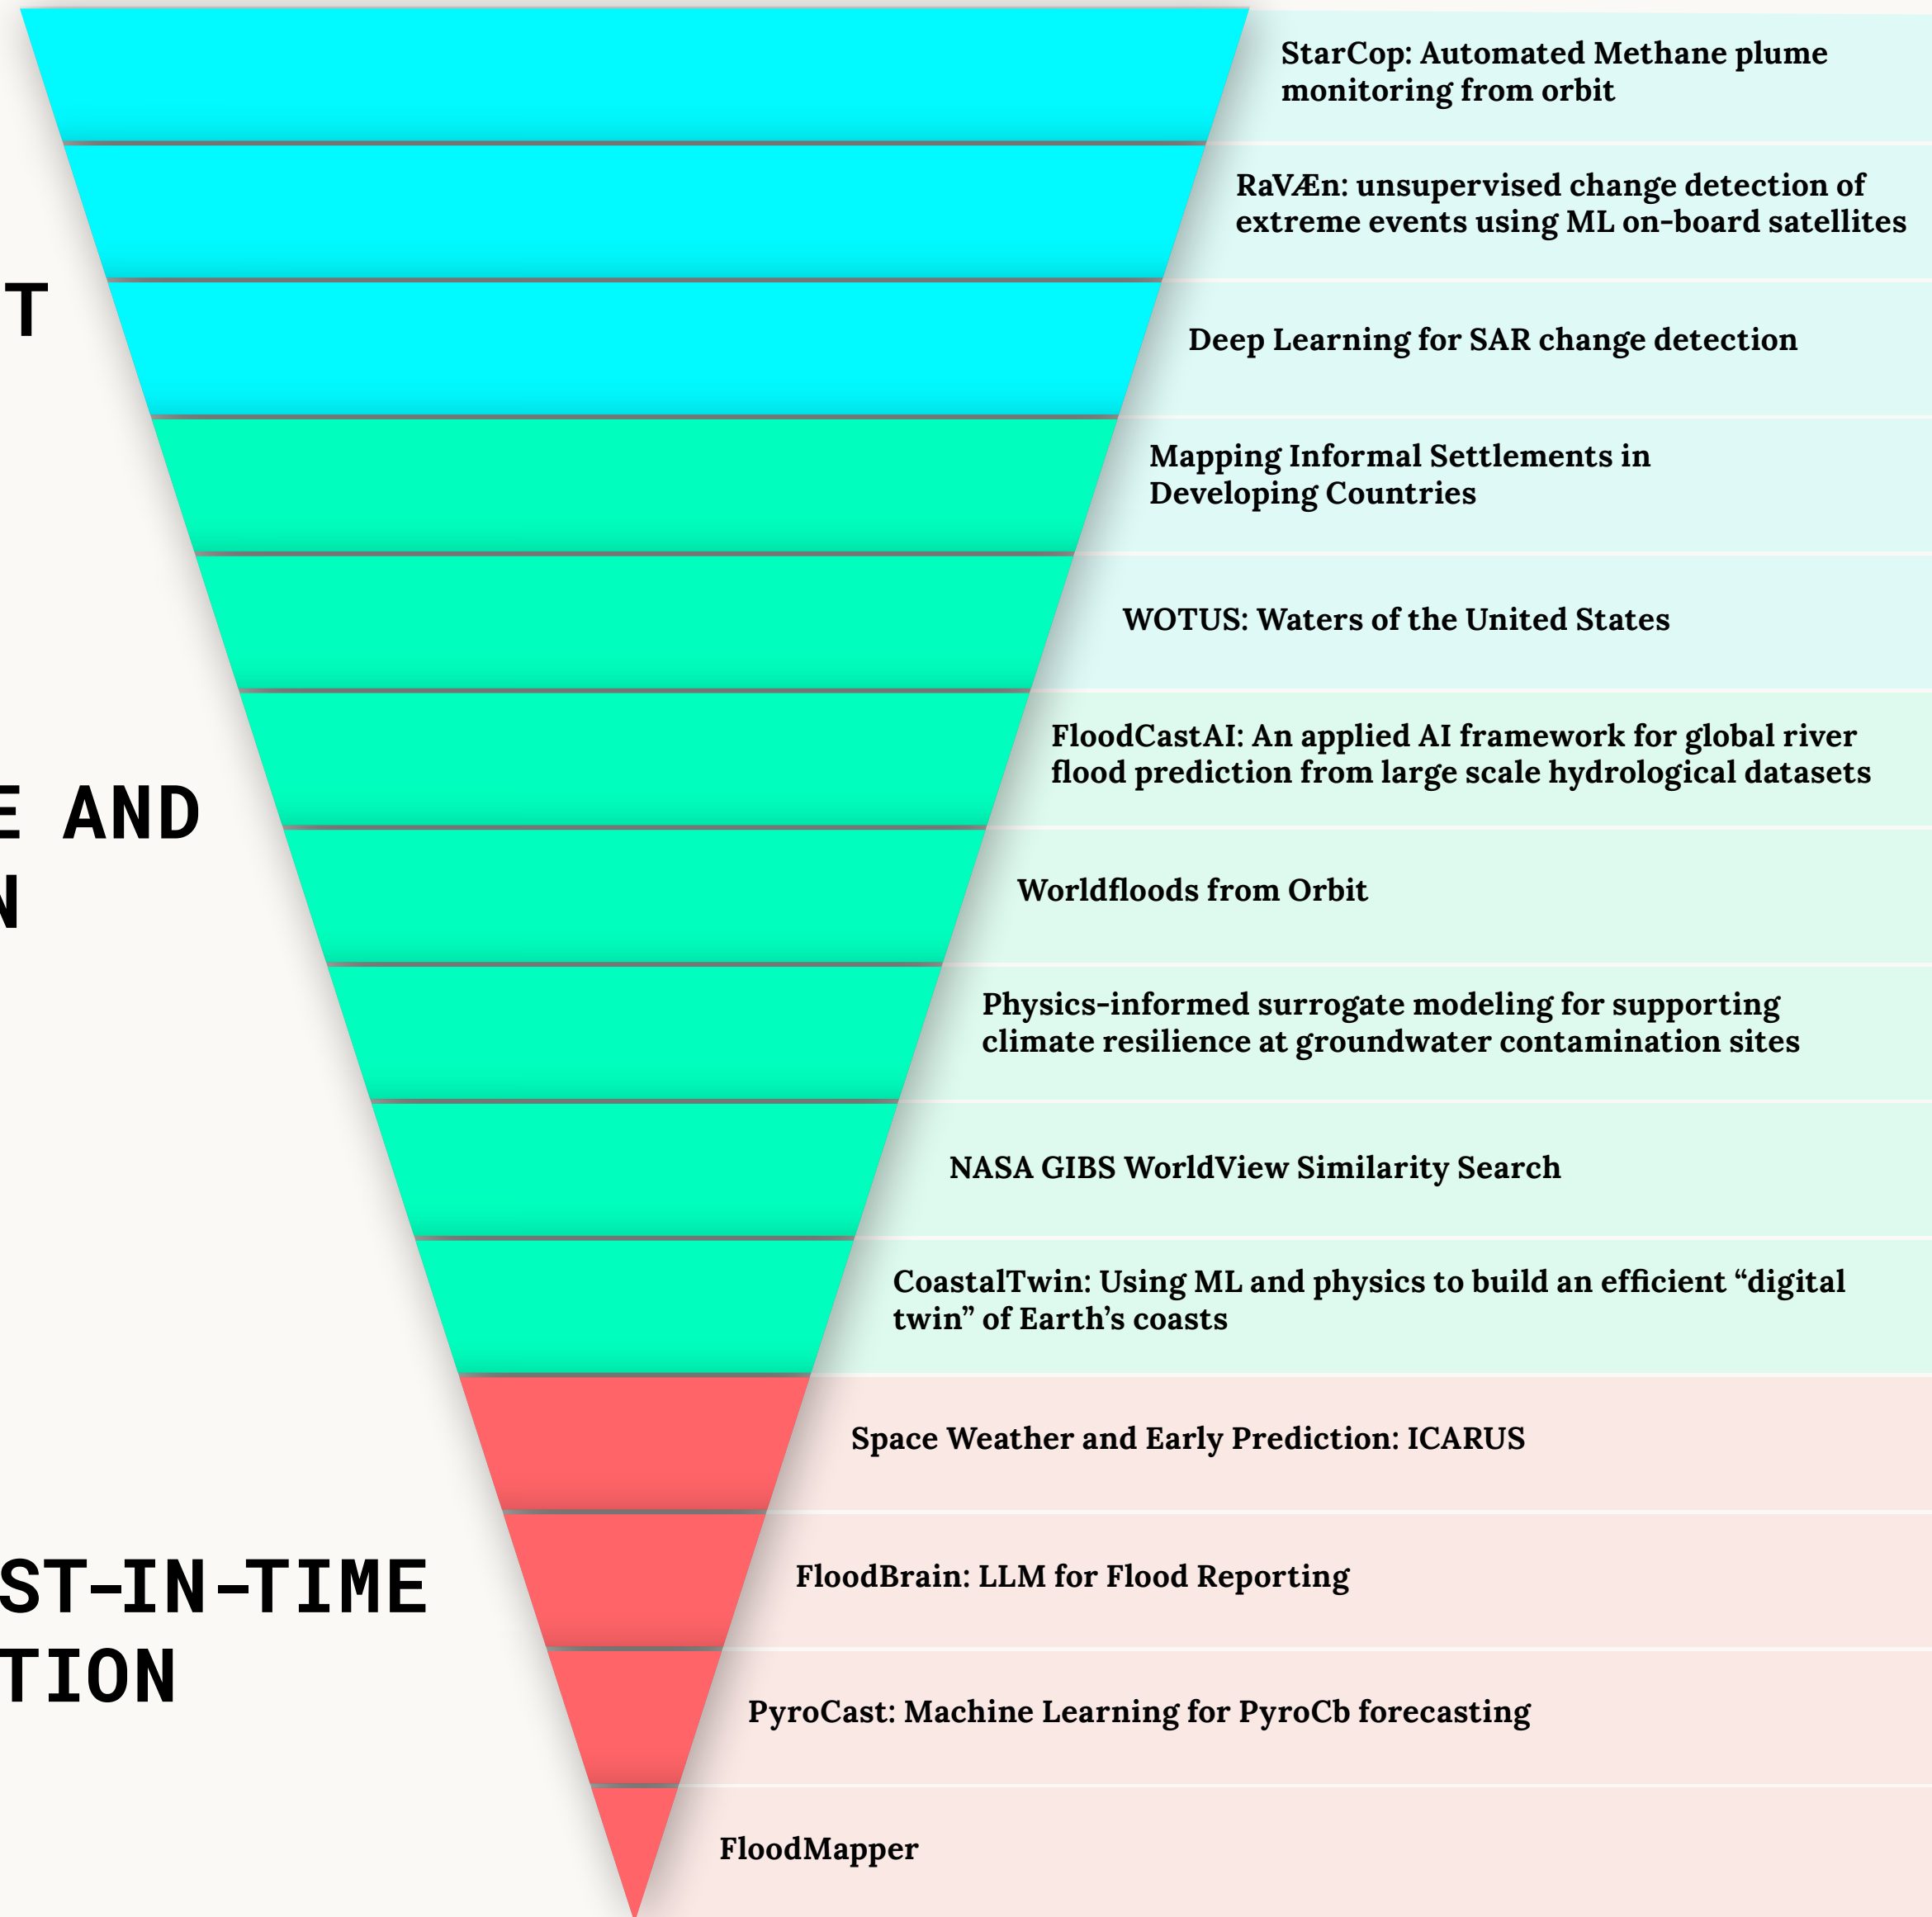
T

E AND
N

ST-IN-TIME
TION

StarCop: Automated Methane plume monitoring from orbit

RaVÆn: unsupervised change detection of extreme events using ML on-board satellites

Deep Learning for SAR change detection

Mapping Informal Settlements in Developing Countries

WOTUS: Waters of the United States

FloodCastAI: An applied AI framework for global river flood prediction from large scale hydrological datasets

Worldfloods from Orbit

Physics-informed surrogate modeling for supporting climate resilience at groundwater contamination sites

NASA GIBS WorldView Similarity Search

CoastalTwin: Using ML and physics to build an efficient “digital twin” of Earth’s coasts

Space Weather and Early Prediction: ICARUS

FloodBrain: LLM for Flood Reporting

PyroCast: Machine Learning for PyroCb forecasting

FloodMapper